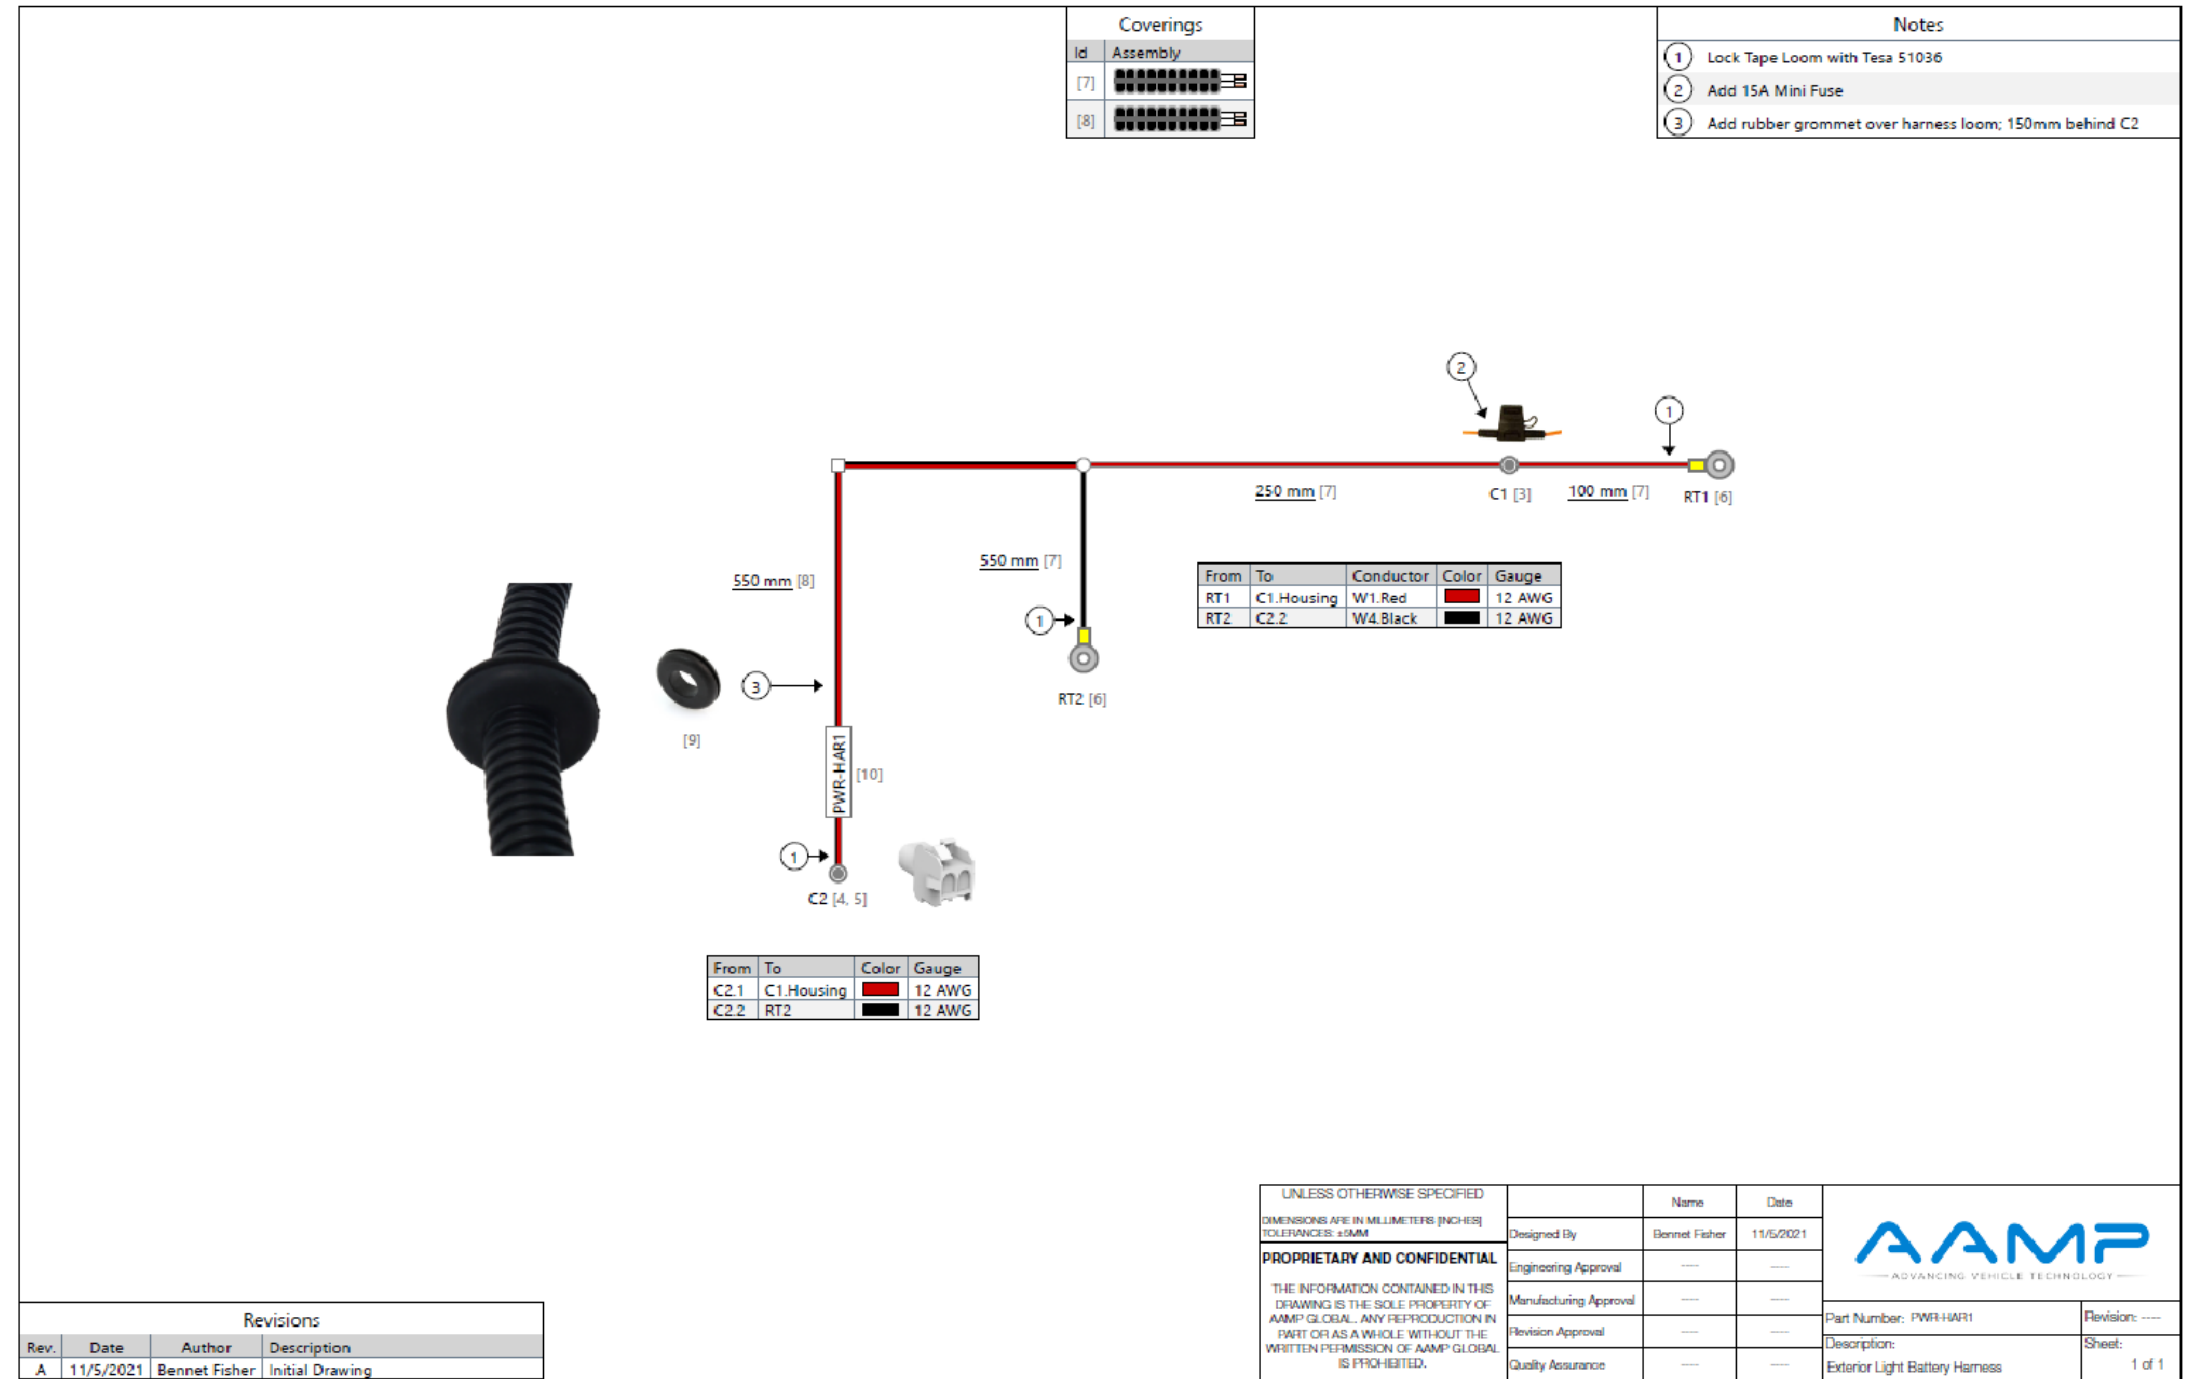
Coverings

| Id | Assembly |
|---|---|
| [7] | |
| [8] | |

Notes

1 Lock Tape Loom with Tesa 51036
2 Add 15A Mini Fuse
3 Add rubber grommet over harness loom; 150mm behind C2

2

1

250 mm [7]

C1 [3]

100 mm [7]

RT1 [6]

550 mm [8]

550 mm [7]

1

RT2 [6]

| From | To | Conductor | Color | Gauge |
|---|---|---|---|---|
| RT1 | C1.Housing | W1.Red | | 12 AWG |
| RT2 | C2.2 | W4.Black | | 12 AWG |

[9]

3

PWR-HAR1

[10]

1

C2 [4, 5]

| From | To | Color | Gauge |
|---|---|---|---|
| C2.1 | C1.Housing | | 12 AWG |
| C2.2 | RT2 | | 12 AWG |

Revisions

| Rev. | Date | Author | Description |
|---|---|---|---|
| A | 11/5/2021 | Bennet Fisher | Initial Drawing |

UNLESS OTHERWISE SPECIFIED
DIMENSIONS ARE IN MILLIMETERS [INCHES]
TOLERANCES: ±5MM

PROPRIETARY AND CONFIDENTIAL

THE INFORMATION CONTAINED IN THIS DRAWING IS THE SOLE PROPERTY OF AAMP GLOBAL. ANY REPRODUCTION IN PART OR AS A WHOLE WITHOUT THE WRITTEN PERMISSION OF AAMP GLOBAL IS PROHIBITED.

| | Name | Date |
|---|---|---|
| Designed By | Bennet Fisher | 11/5/2021 |
| Engineering Approval | ---- | ---- |
| Manufacturing Approval | ---- | ---- |
| Revision Approval | ---- | ---- |
| Quality Assurance | ---- | ---- |

AAMP
ADVANCING VEHICLE TECHNOLOGY

Part Number: PWR-HAR1
Revision: ----
Description:
Exterior Light Battery Harness
Sheet:
1 of 1